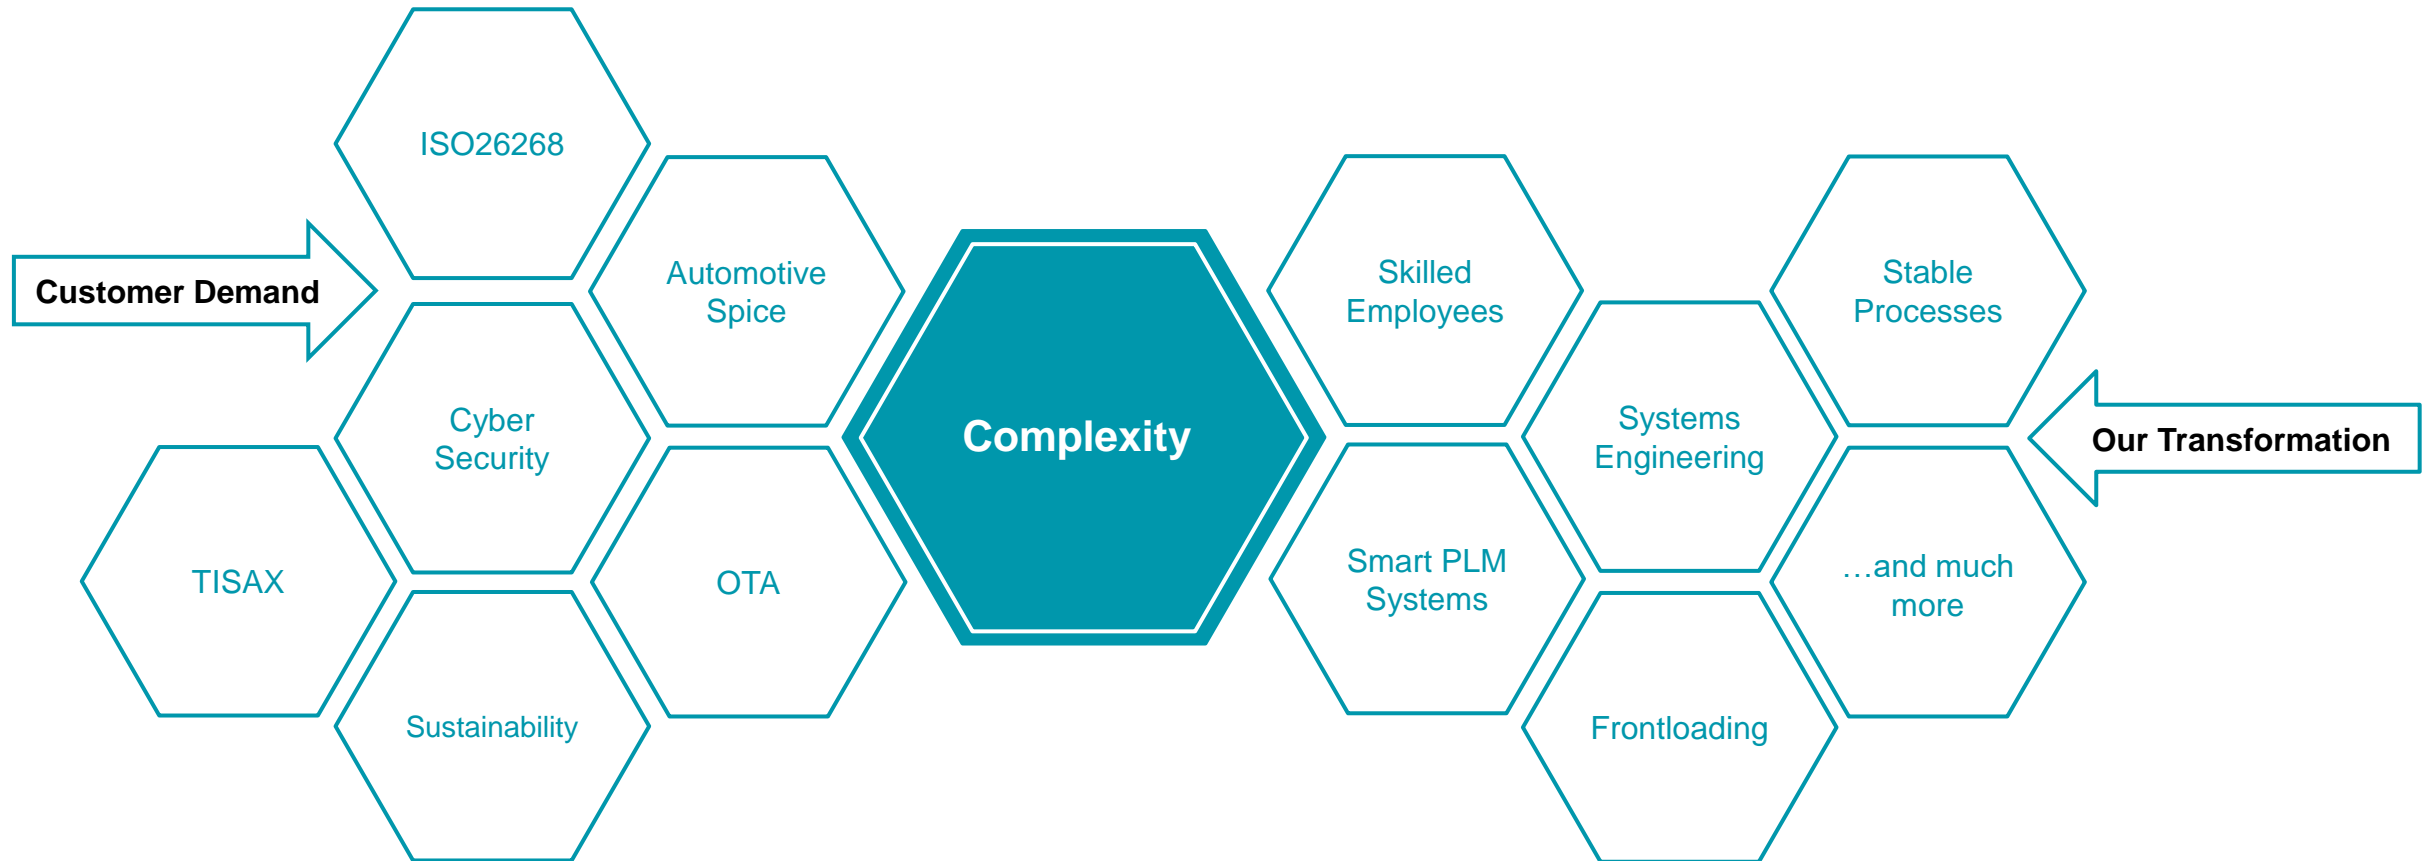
Customer Demand

ISO26268

Automotive Spice

Cyber Security

TISAX

OTA

Sustainability

Complexity

Skilled Employees

Smart PLM Systems

Systems Engineering

Frontloading

Stable Processes

…and much more

Our Transformation